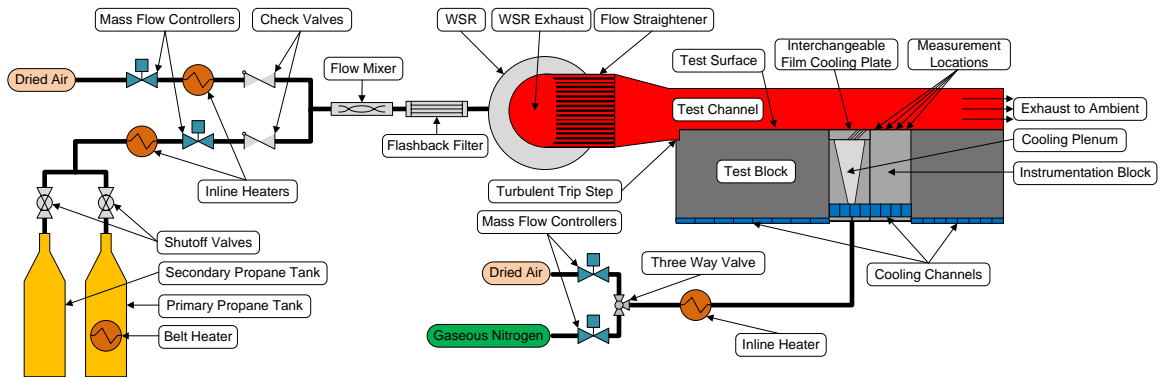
Mass Flow Controllers
Check Valves
WSR
WSR Exhaust
Flow Straightener
Interchangeable Film Cooling Plate
Measurement Locations
Dried Air
Flow Mixer
Test Surface
Test Channel
Exhaust to Ambient
Flashback Filter
Cooling Plenum
Test Block
Instrumentation Block
Inline Heaters
Turbulent Trip Step
Mass Flow Controllers
Shutoff Valves
Dried Air
Three Way Valve
Cooling Channels
Secondary Propane Tank
Primary Propane Tank
Belt Heater
Gaseous Nitrogen
Inline Heater